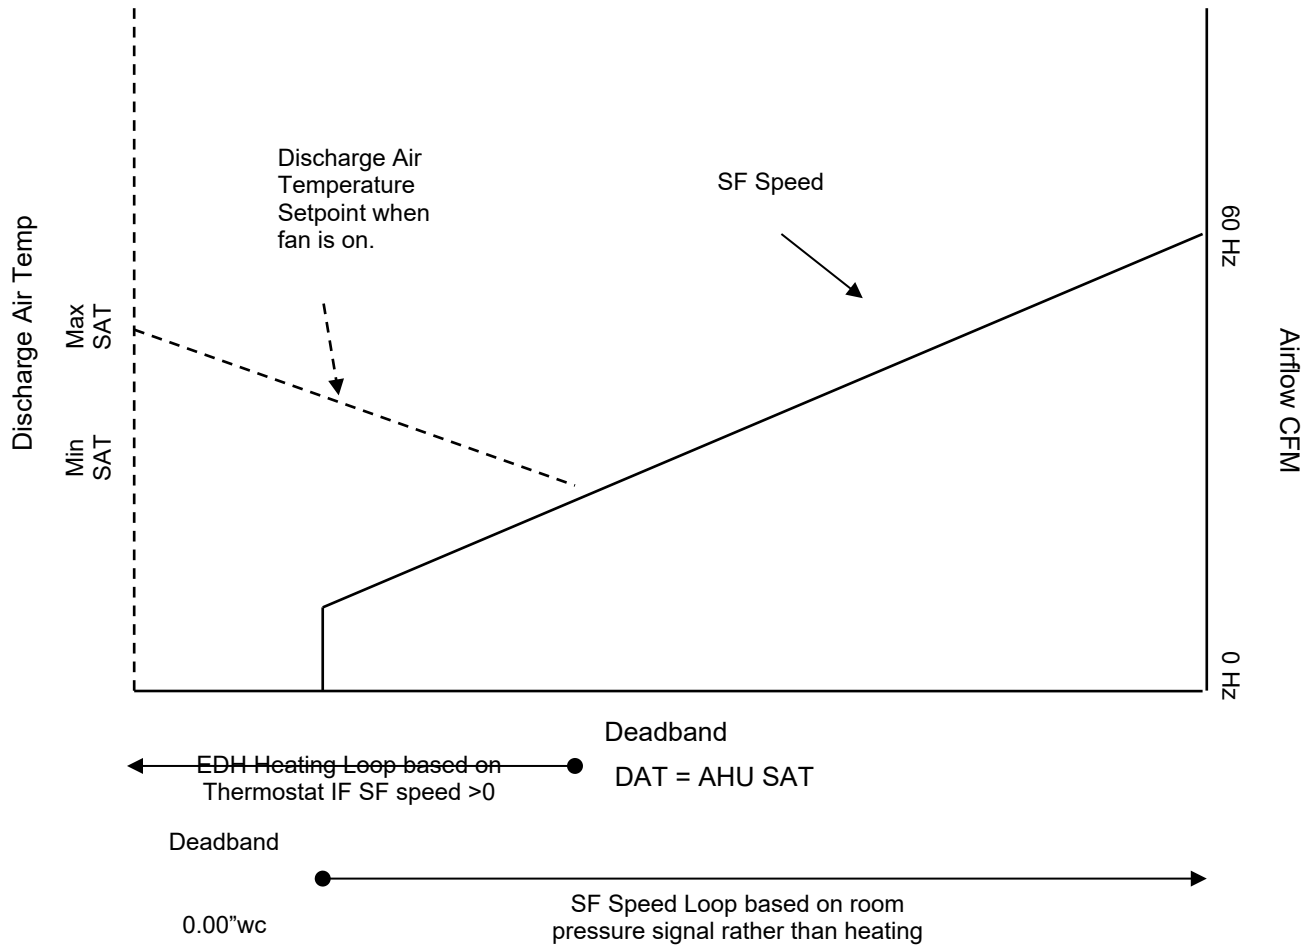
Discharge Air Temp

Max SAT

Min SAT

Discharge Air Temperature Setpoint when fan is on.

SF Speed

60 Hz

Airflow CFM

0 Hz

Deadband

EDH Heating Loop based on Thermostat IF SF speed >0

DAT = AHU SAT

Deadband

0.00"wc

SF Speed Loop based on room pressure signal rather than heating